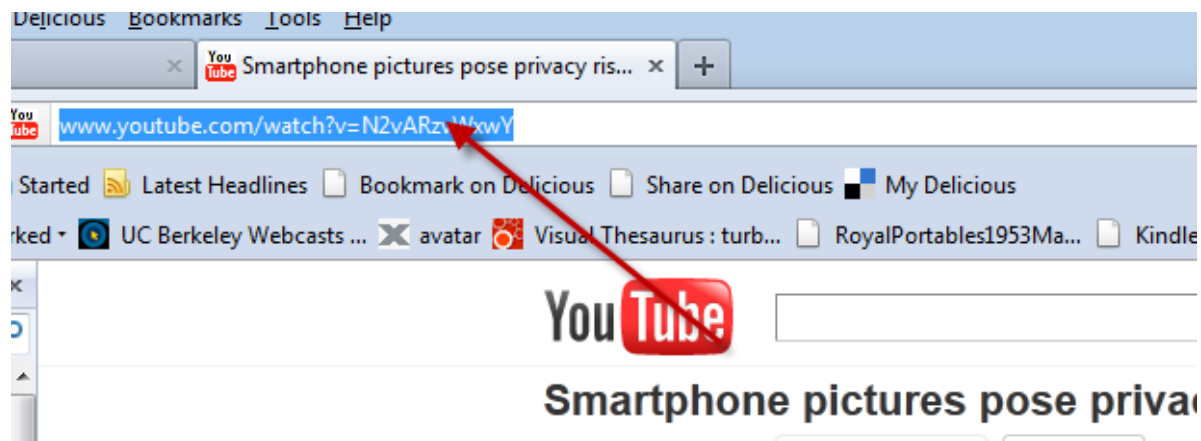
Delicious Bookmarks Tools Help

You Tube Smartphone pictures pose privacy ris... × +

You Tube www.youtube.com/watch?v=N2vARzvWxwY

Started Latest Headlines Bookmark on Delicious Share on Delicious My Delicious

rked UC Berkeley Webcasts ... avatar Visual Thesaurus : turb... RoyalPortables1953Ma... Kindle

YouTube

Smartphone pictures pose privac